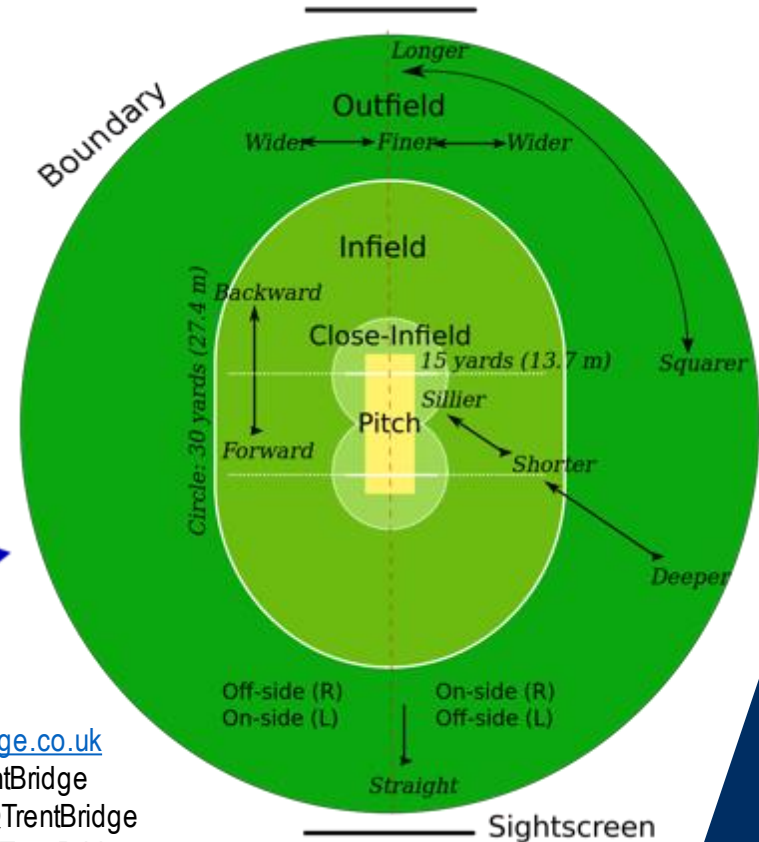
Boundary

Longer

Outfield

Wider Finer Wider

Infield

Circle: 30 yards (27.4 m)

Backward

Close-Infield

15 yards (13.7 m)

Squarer

Sillier

Pitch

Forward

Shorter

Deeper

Off-side (R)
On-side (L)

On-side (R)
Off-side (L)

Straight

Sightscreen

ge.co.uk
ntBridge
:TrentBridge